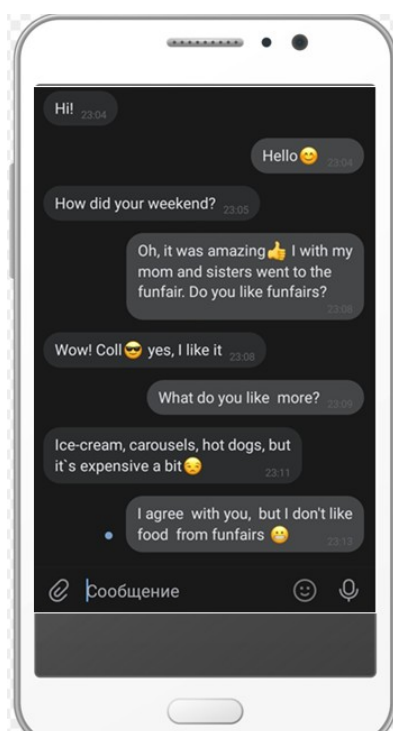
Hi! 23:04

Hello😊 23:04

How did your weekend? 23:05

Oh, it was amazing👍 I with my mom and sisters went to the funfair. Do you like funfairs? 23:06

Wow! Coll😎 yes, I like it 23:08

What do you like more? 23:09

Ice-cream, carousels, hot dogs, but it`s expensive a bit😔 23:11

I agree with you, but I don't like food from funfairs 😬 23:13

Сообщение